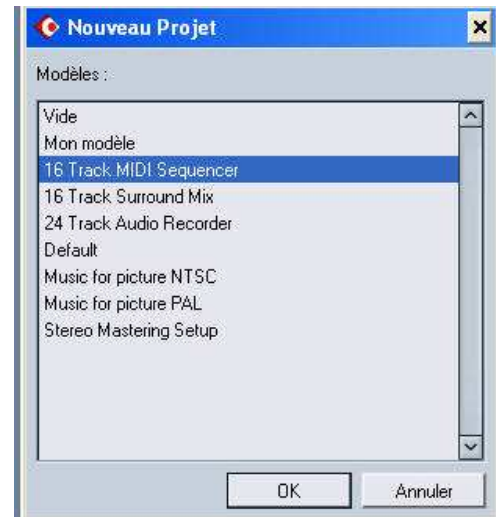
Nouveau Projet

Modèles :

Vide
Mon modèle
16 Track MIDI Sequencer
16 Track Surround Mix
24 Track Audio Recorder
Default
Music for picture NTSC
Music for picture PAL
Stereo Mastering Setup

OK
Annuler